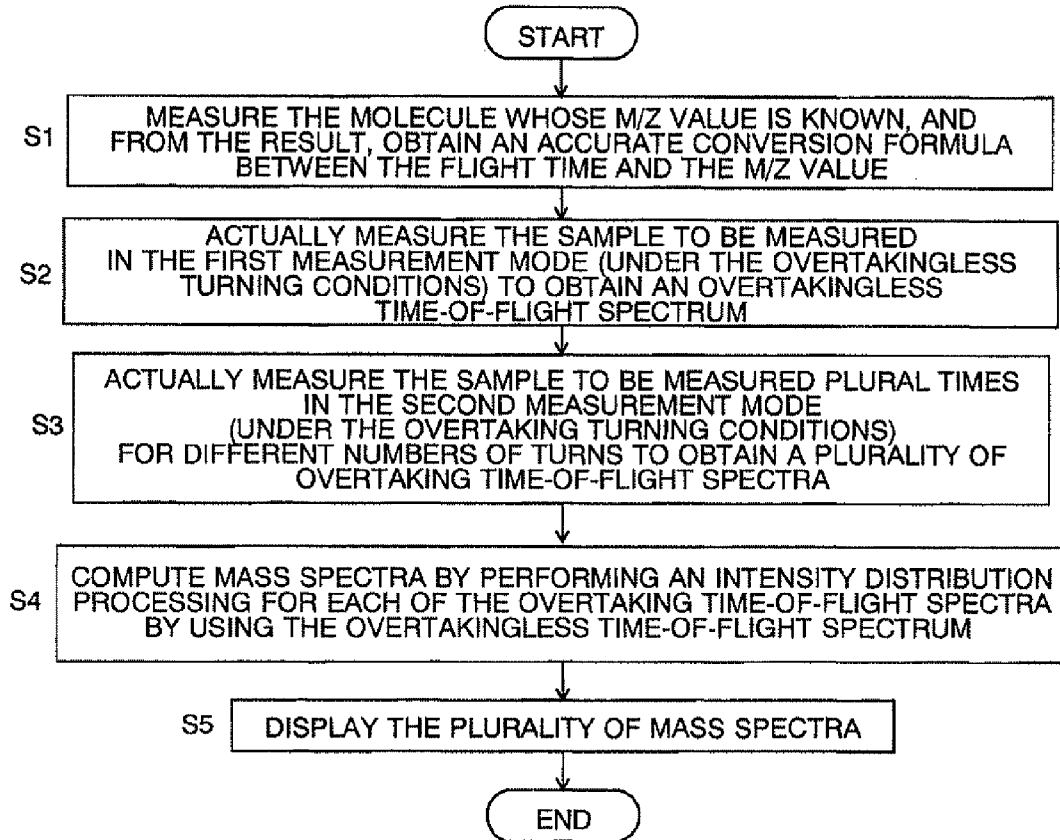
START

S1 MEASURE THE MOLECULE WHOSE M/Z VALUE IS KNOWN, AND FROM THE RESULT, OBTAIN AN ACCURATE CONVERSION FORMULA BETWEEN THE FLIGHT TIME AND THE M/Z VALUE

S2 ACTUALLY MEASURE THE SAMPLE TO BE MEASURED IN THE FIRST MEASUREMENT MODE (UNDER THE OVERTAKINGLESS TURNING CONDITIONS) TO OBTAIN AN OVERTAKINGLESS TIME-OF-FLIGHT SPECTRUM

S3 ACTUALLY MEASURE THE SAMPLE TO BE MEASURED PLURAL TIMES IN THE SECOND MEASUREMENT MODE (UNDER THE OVERTAKING TURNING CONDITIONS) FOR DIFFERENT NUMBERS OF TURNS TO OBTAIN A PLURALITY OF OVERTAKING TIME-OF-FLIGHT SPECTRA

S4 COMPUTE MASS SPECTRA BY PERFORMING AN INTENSITY DISTRIBUTION PROCESSING FOR EACH OF THE OVERTAKING TIME-OF-FLIGHT SPECTRA BY USING THE OVERTAKINGLESS TIME-OF-FLIGHT SPECTRUM

S5 DISPLAY THE PLURALITY OF MASS SPECTRA

END